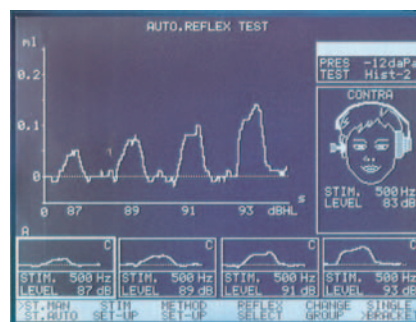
AUTO.REFLEX TEST

ml

0.2

0.1

0

s

0 87 89 91 93 dBHL

PRES -12daPa
TEST Hist-2

CONTRA

STIM. 500 Hz
LEVEL 83 dB

A

C
STIM. 500 Hz
LEVEL 87 dB

C
STIM. 500 Hz
LEVEL 89 dB

C
STIM. 500 Hz
LEVEL 91 dB

C
STIM. 500 Hz
LEVEL 93 dB

>ST.MAN
ST.AUTO

STIM
SET-UP

METHOD
SET-UP

REFLEX
SELECT

CHANGE
GROUP

SINGLE
>BRACKE